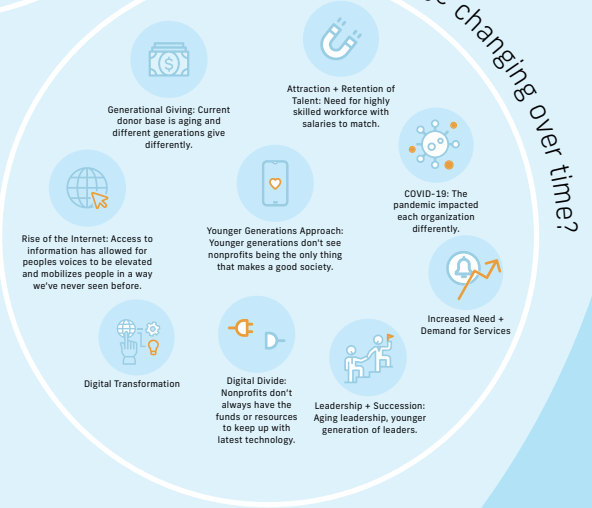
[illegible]e changing over time?

Generational Giving: Current donor base is aging and different generations give differently.

Attraction + Retention of Talent: Need for highly skilled workforce with salaries to match.

COVID-19: The pandemic impacted each organization differently.

Rise of the Internet: Access to information has allowed for peoples voices to be elevated and mobilizes people in a way we've never seen before.

Younger Generations Approach: Younger generations don't see nonprofits being the only thing that makes a good society.

Increased Need + Demand for Services

Digital Transformation

Digital Divide: Nonprofits don't always have the funds or resources to keep up with latest technology.

Leadership + Succession: Aging leadership, younger generation of leaders.